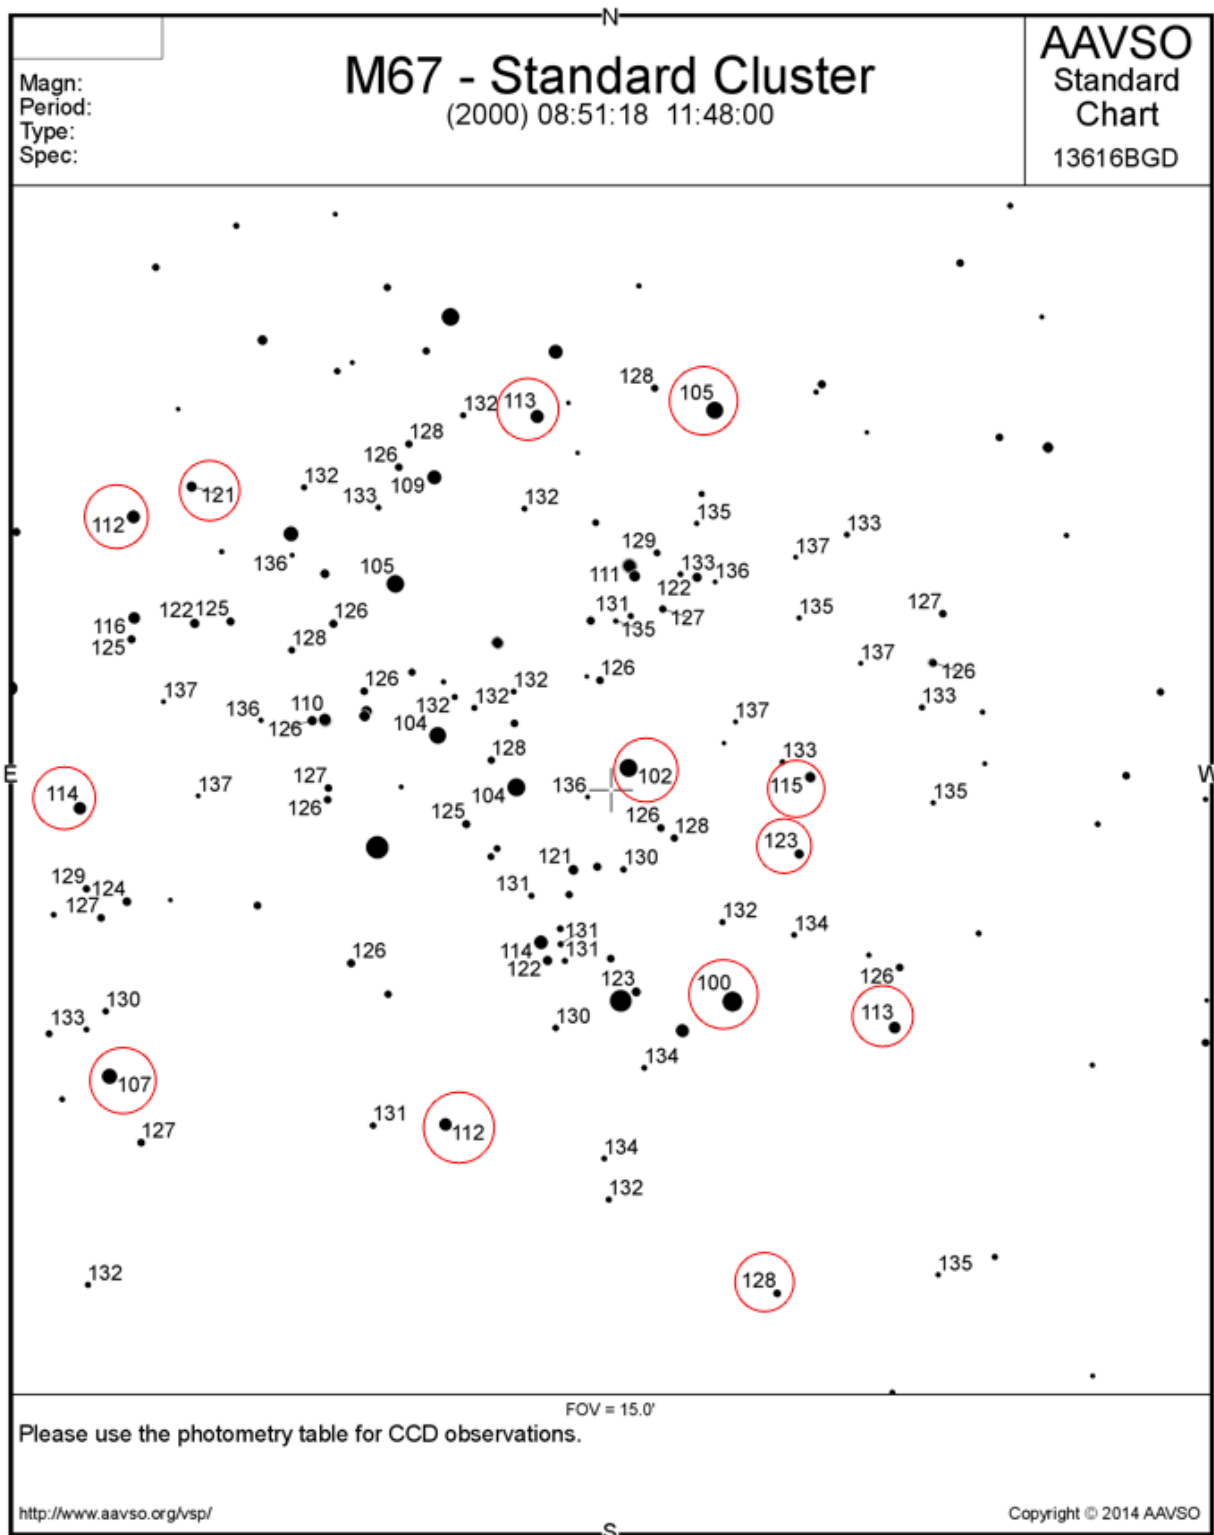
N

Magn:
Period:
Type:
Spec:

M67 - Standard Cluster
(2000) 08:51:18 11:48:00

AAVSO
Standard
Chart
13616BGD

128 105
132 113
128
126
132 109
133
121
112
132
135
129 133
137
133
136
105
111 136
122
122 125
126
131
135
127
127
116
125
128
126
137
126
132
126
137
133
136
110
126
132
132
104
137
128
133
E
114
137
127
126
104
136
102
115
W
135
125
126
128
123
121
130
129
124
127
131
132
134
126
114
131
131
122
126
123
100
113
130
133
130
134
107
131
112
127
134
132
132
135
128

FOV = 15.0'
Please use the photometry table for CCD observations.
http://www.aavso.org/vsp/
S
Copyright © 2014 AAVSO